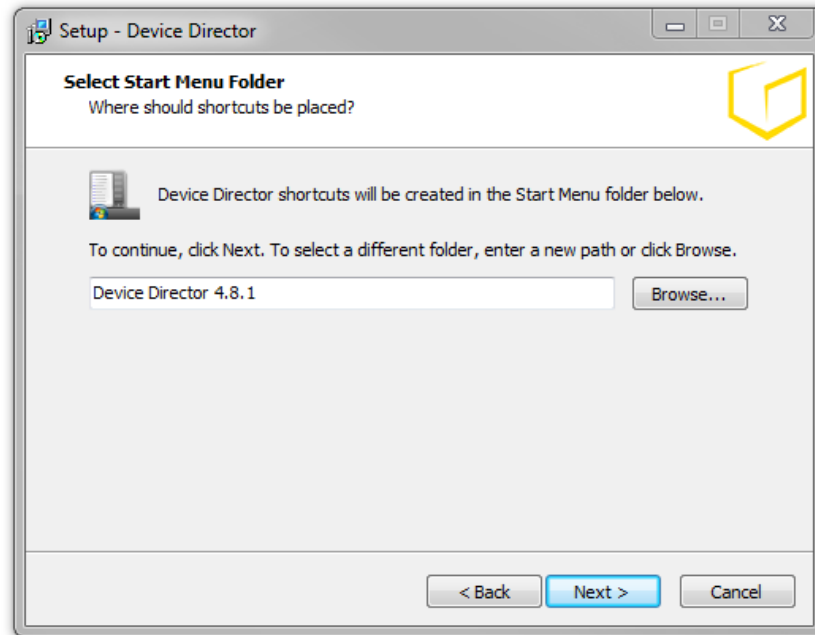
Setup - Device Director

Select Start Menu Folder
Where should shortcuts be placed?

Device Director shortcuts will be created in the Start Menu folder below.

To continue, click Next. To select a different folder, enter a new path or click Browse.

Device Director 4.8.1

Browse...

< Back

Next >

Cancel